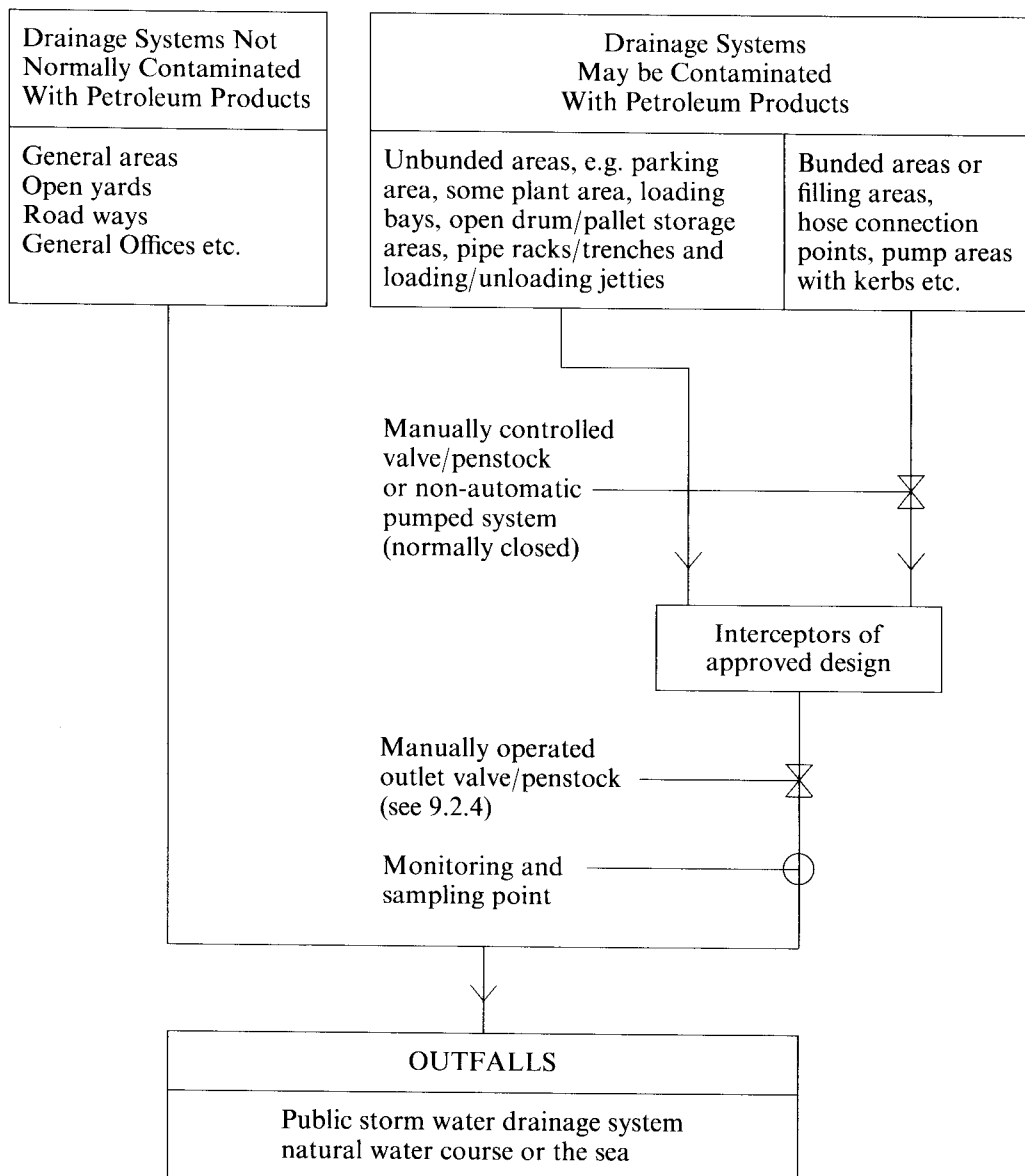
Drainage Systems Not Normally Contaminated With Petroleum Products

General areas
Open yards
Road ways
General Offices etc.

Drainage Systems May be Contaminated With Petroleum Products

Unbunded areas, e.g. parking area, some plant area, loading bays, open drum/pallet storage areas, pipe racks/trenches and loading/unloading jetties

Bunded areas or filling areas, hose connection points, pump areas with kerbs etc.

Manually controlled valve/penstock or non-automatic pumped system (normally closed)

Interceptors of approved design

Manually operated outlet valve/penstock (see 9.2.4)

Monitoring and sampling point

OUTFALLS

Public storm water drainage system natural water course or the sea